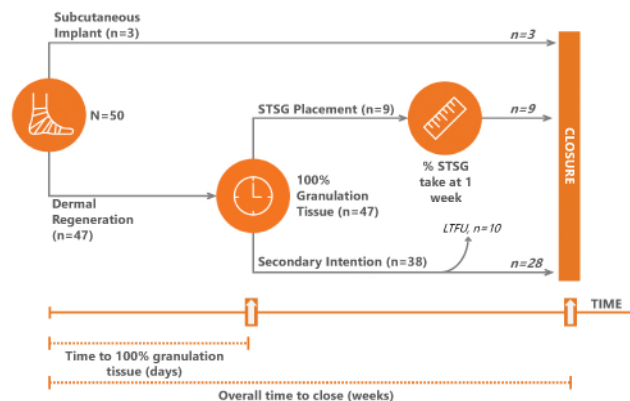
Subcutaneous Implant (n=3)

n=3

N=50

STSG Placement (n=9)

n=9

CLOSURE

100% Granulation Tissue (n=47)

% STSG take at 1 week

Dermal Regeneration (n=47)

LTFU, n=10

Secondary Intention (n=38)

n=28

TIME

Time to 100% granulation tissue (days)

Overall time to close (weeks)